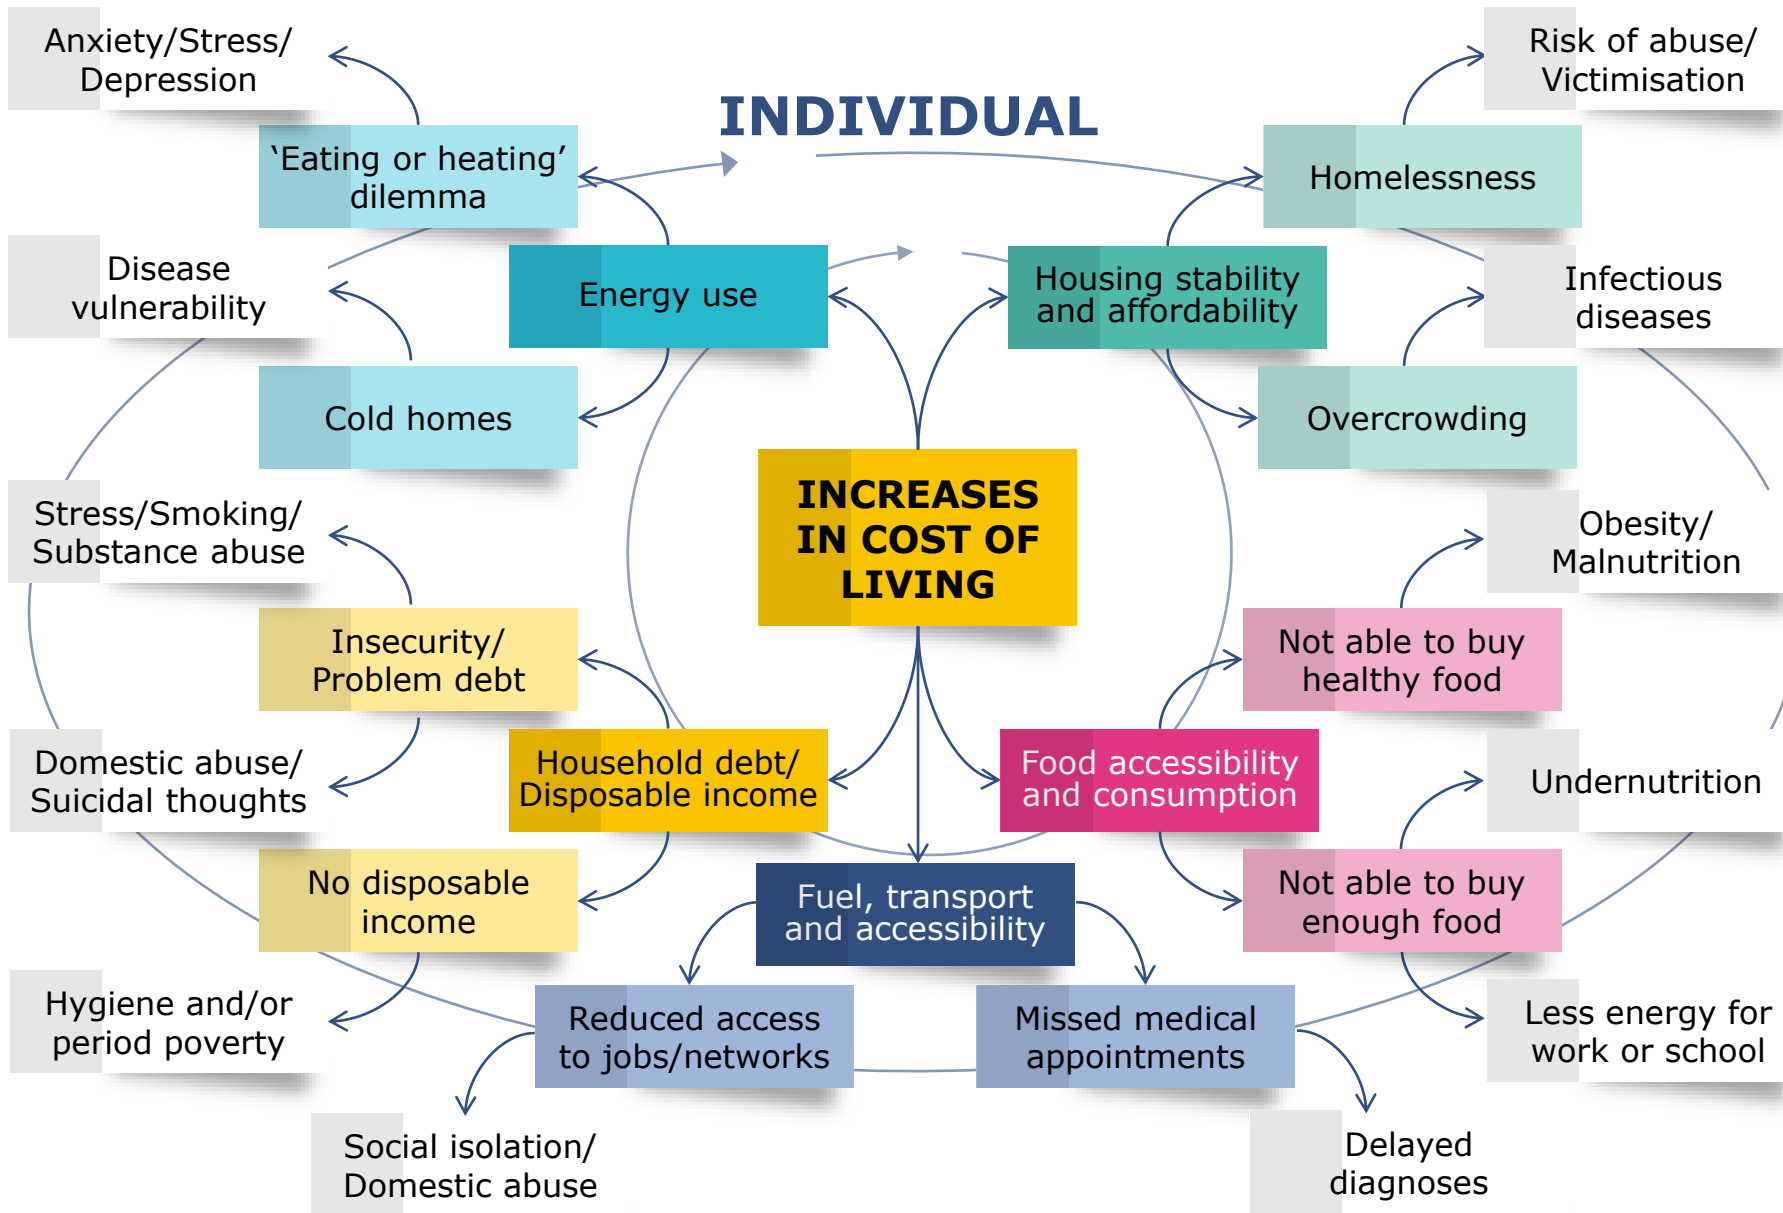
INDIVIDUAL

INCREASES IN COST OF LIVING

Anxiety/Stress/ Depression

'Eating or heating' dilemma

Disease vulnerability

Energy use

Cold homes

Risk of abuse/ Victimisation

Homelessness

Housing stability and affordability

Infectious diseases

Overcrowding

Stress/Smoking/ Substance abuse

Insecurity/ Problem debt

Household debt/ Disposable income

Domestic abuse/ Suicidal thoughts

No disposable income

Hygiene and/or period poverty

Obesity/ Malnutrition

Not able to buy healthy food

Food accessibility and consumption

Undernutrition

Not able to buy enough food

Less energy for work or school

Fuel, transport and accessibility

Reduced access to jobs/networks

Missed medical appointments

Social isolation/ Domestic abuse

Delayed diagnoses